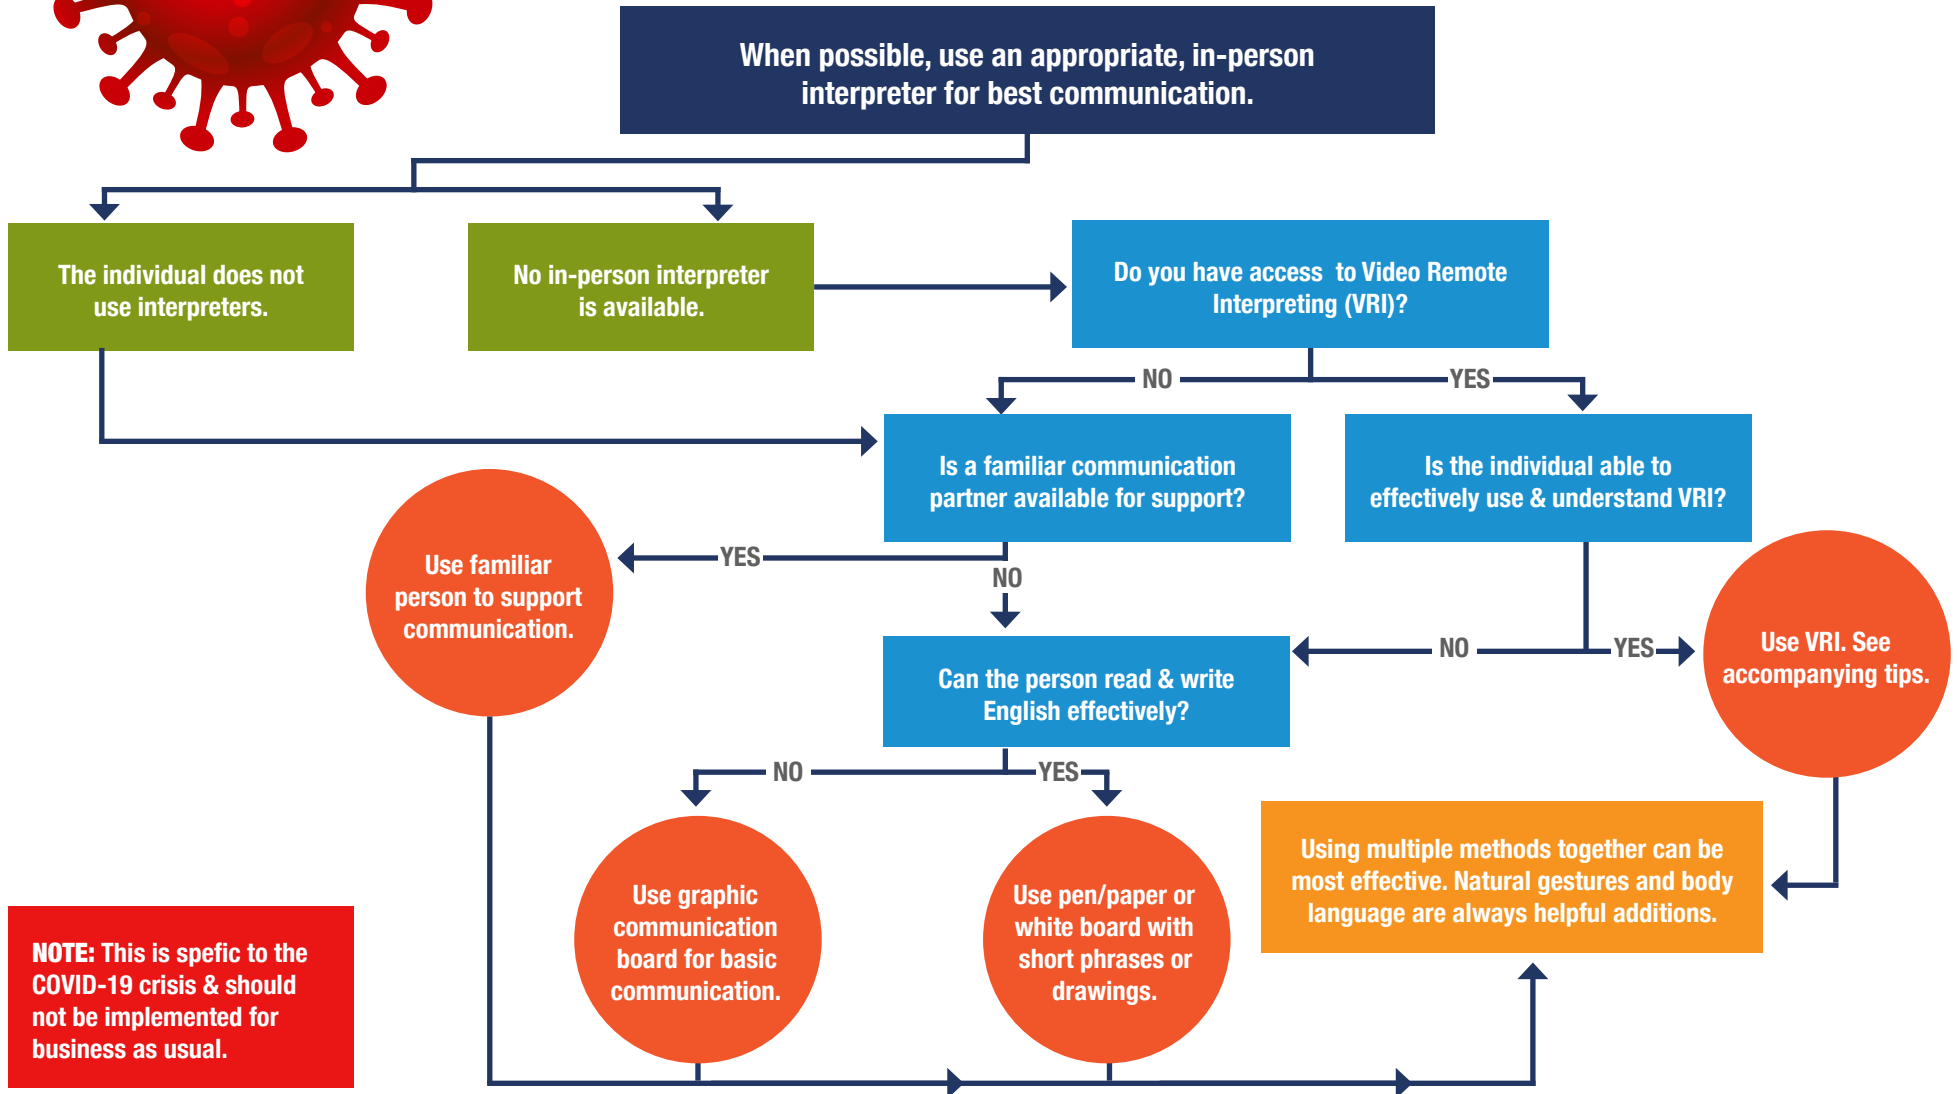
When possible, use an appropriate, in-person interpreter for best communication.

The individual does not use interpreters.

No in-person interpreter is available.

Do you have access to Video Remote Interpreting (VRI)?

NO

YES

Is a familiar communication partner available for support?

Is the individual able to effectively use & understand VRI?

YES

Use familiar person to support communication.

NO

NO

YES

Use VRI. See accompanying tips.

Can the person read & write English effectively?

NO

YES

Use graphic communication board for basic communication.

Use pen/paper or white board with short phrases or drawings.

Using multiple methods together can be most effective. Natural gestures and body language are always helpful additions.

NOTE: This is spefic to the COVID-19 crisis & should not be implemented for business as usual.